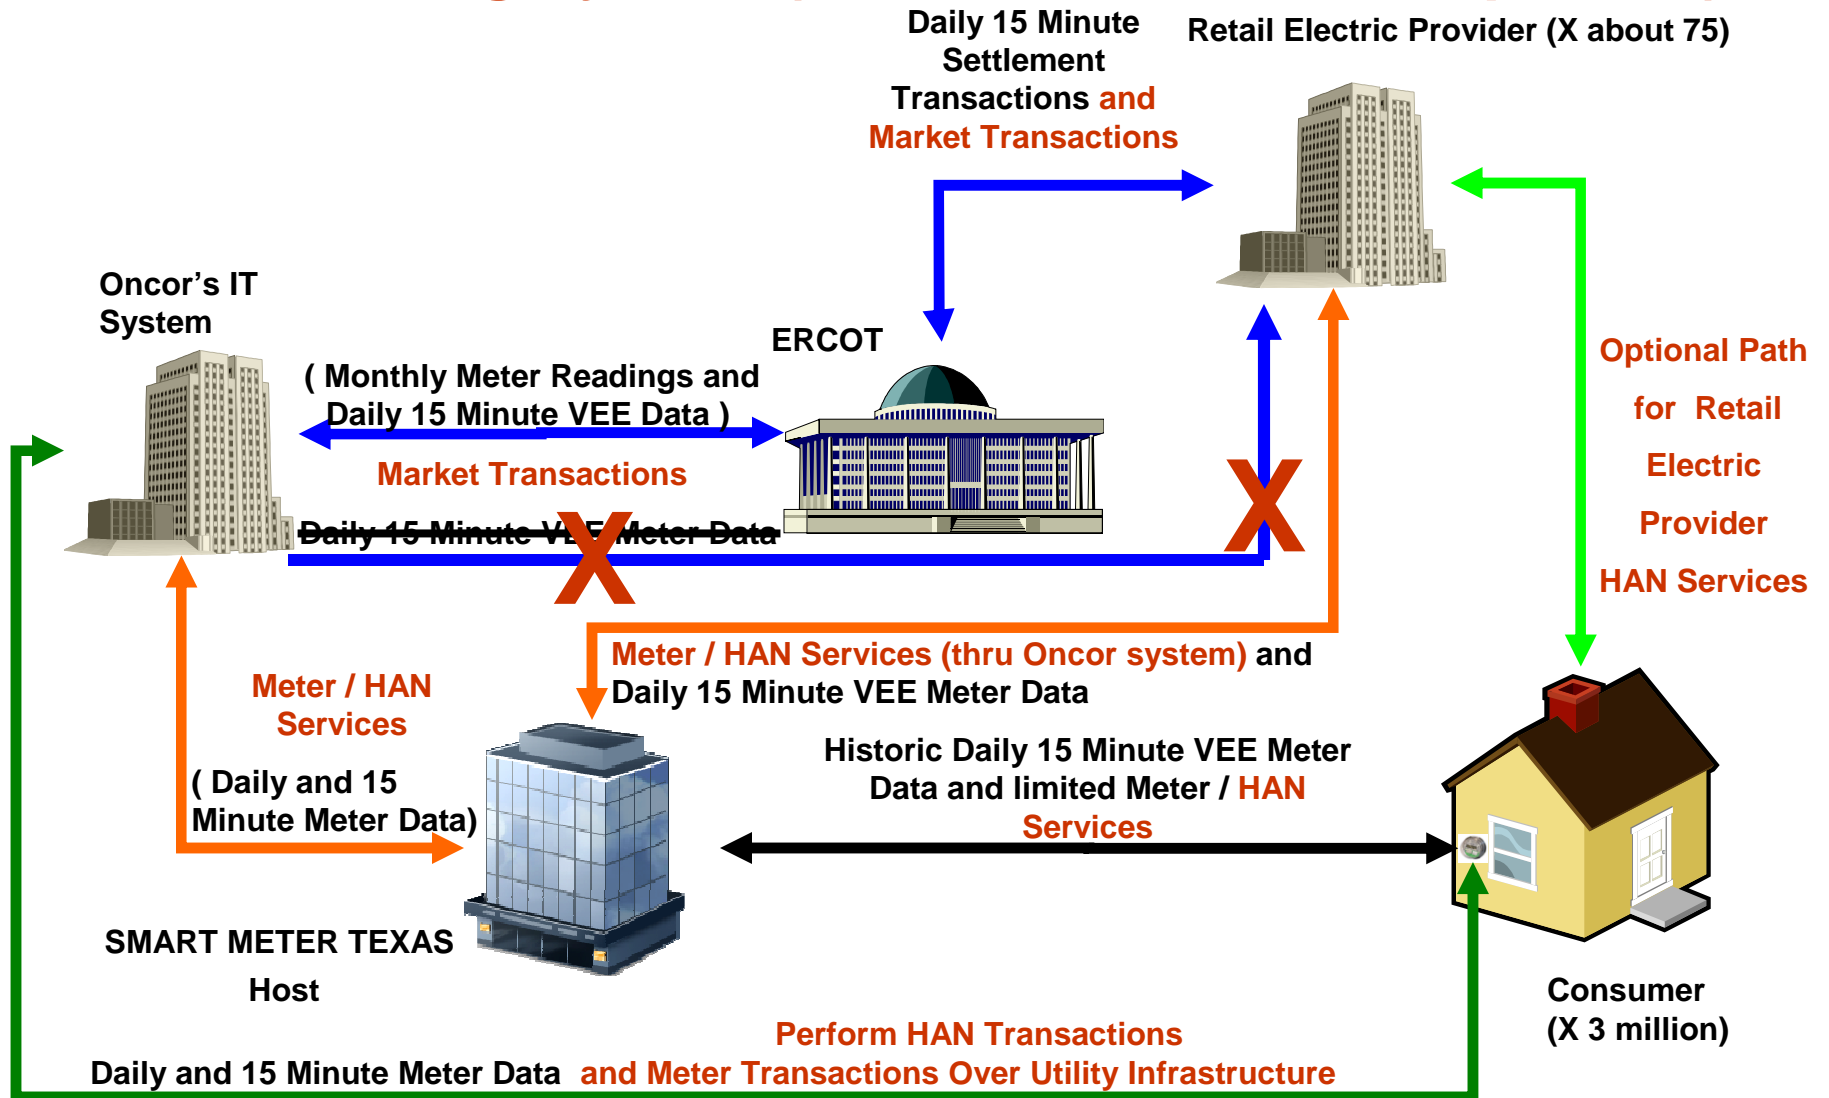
Daily 15 Minute Settlement Transactions and Market Transactions

Retail Electric Provider (X about 75)

Oncor's IT System

ERCOT

( Monthly Meter Readings and Daily 15 Minute VEE Data )

Market Transactions

Daily 15 Minute VEE Meter Data

X

X

Optional Path for Retail Electric Provider HAN Services

Meter / HAN Services (thru Oncor system) and Daily 15 Minute VEE Meter Data

Meter / HAN Services

( Daily and 15 Minute Meter Data)

Historic Daily 15 Minute VEE Meter Data and limited Meter / HAN Services

SMART METER TEXAS Host

Consumer (X 3 million)

Perform HAN Transactions

Daily and 15 Minute Meter Data and Meter Transactions Over Utility Infrastructure